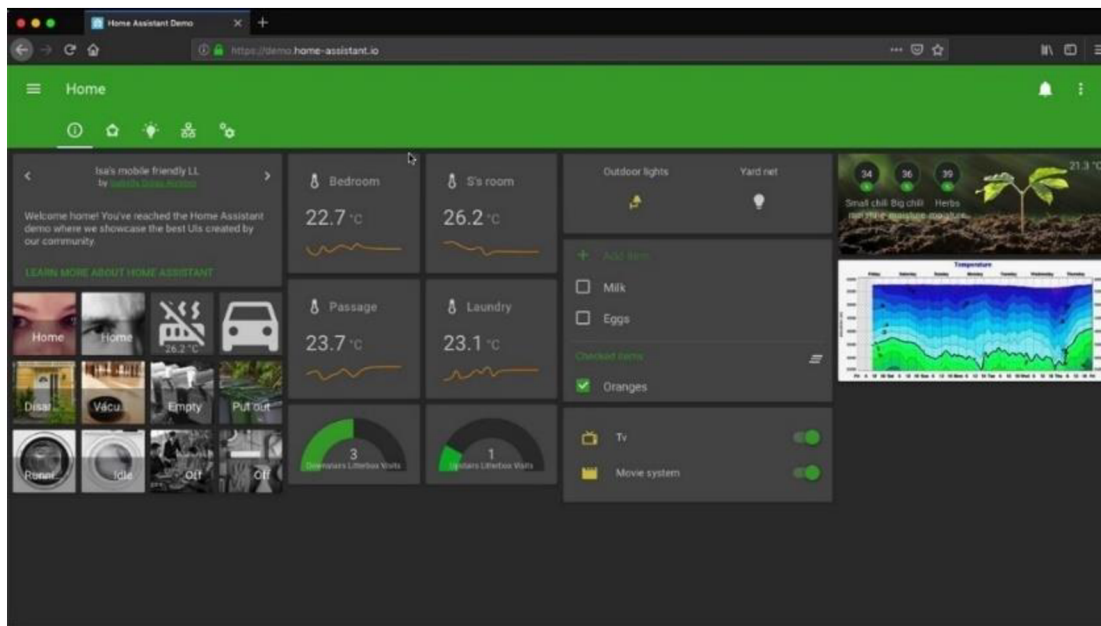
Home Assistant Demo

https://demo.home-assistant.io

Home

Isa's mobile friendly LL
by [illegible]

Welcome home! You've reached the Home Assistant demo where we showcase the best UIs created by our community.

LEARN MORE ABOUT HOME ASSISTANT

Home
Home
26.2 °C
Disar
Vacu
Empty
Put out
Runn
Idle
Off
Off

Bedroom
22.7 °C

S's room
26.2 °C

Passage
23.7 °C

Laundry
23.1 °C

3
Downstairs Litterbox Visits

1
Upstairs Litterbox Visits

Outdoor lights

Yard net

Add item

Milk

Eggs

Checked items

Oranges

Tv

Movie system

34
36
39
Small chili
Big chili
Herbs
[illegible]

21.3 °C

Temperature